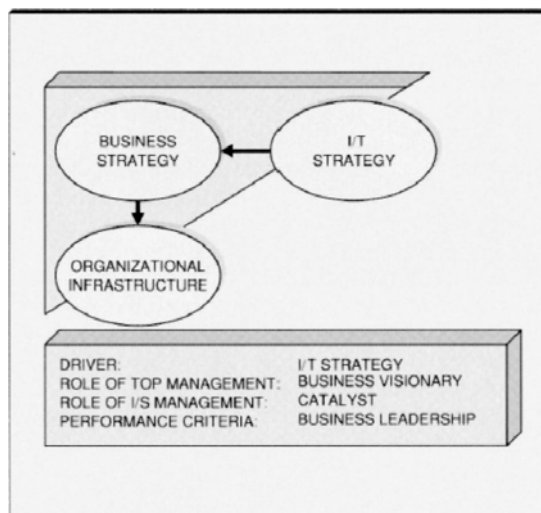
BUSINESS STRATEGY

I/T STRATEGY

ORGANIZATIONAL INFRASTRUCTURE

| | |
|---|---|
| DRIVER: | I/T STRATEGY |
| ROLE OF TOP MANAGEMENT: | BUSINESS VISIONARY |
| ROLE OF I/S MANAGEMENT: | CATALYST |
| PERFORMANCE CRITERIA: | BUSINESS LEADERSHIP |